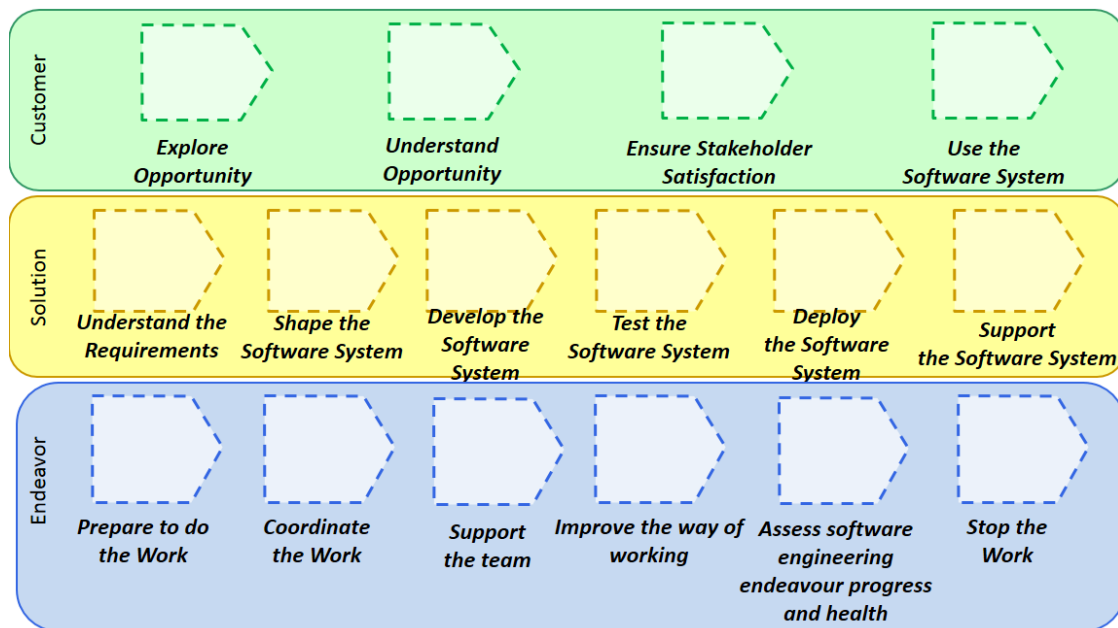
Customer

Explore Opportunity

Understand Opportunity

Ensure Stakeholder Satisfaction

Use the Software System

Solution

Understand the Requirements

Shape the Software System

Develop the Software System

Test the Software System

Deploy the Software System

Support the Software System

Endeavor

Prepare to do the Work

Coordinate the Work

Support the team

Improve the way of working

Assess software engineering endeavour progress and health

Stop the Work